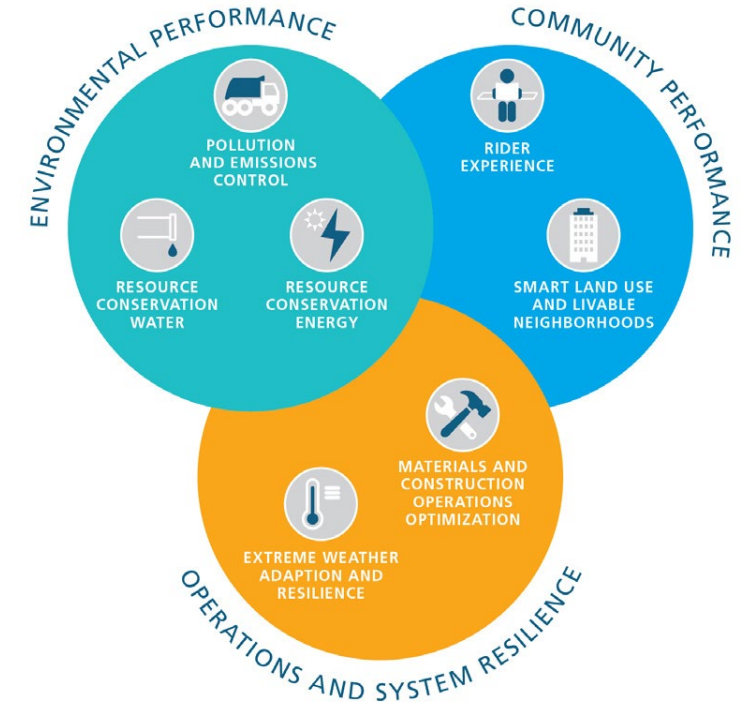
ENVIRONMENTAL PERFORMANCE

COMMUNITY PERFORMANCE

POLLUTION AND EMISSIONS CONTROL

RESOURCE CONSERVATION WATER

RESOURCE CONSERVATION ENERGY

RIDER EXPERIENCE

SMART LAND USE AND LIVABLE NEIGHBORHOODS

MATERIALS AND CONSTRUCTION OPERATIONS OPTIMIZATION

EXTREME WEATHER ADAPTION AND RESILIENCE

OPERATIONS AND SYSTEM RESILIENCE